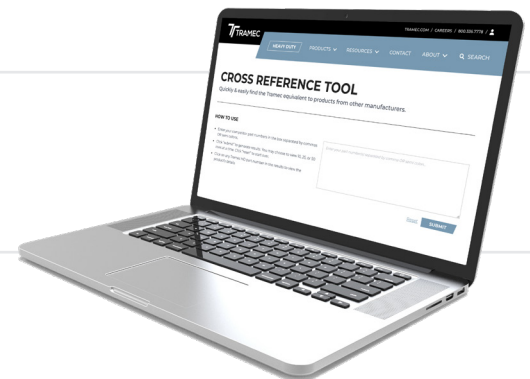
TRAMEC

TRAMEC.COM / CAREERS / 800.526.7778 /

HEAVY DUTY PRODUCTS RESOURCES CONTACT ABOUT SEARCH

CROSS REFERENCE TOOL

Quickly & easily find the Tramec equivalent to products from other manufacturers.

HOW TO USE

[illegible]

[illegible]

SUBMIT